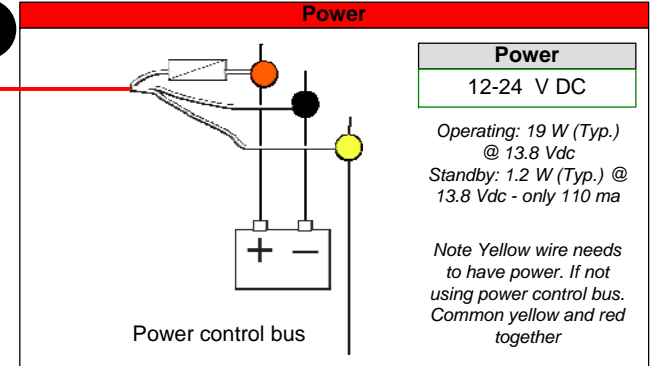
Power

| Power |
|---|
| 12-24 V DC |

Operating: 19 W (Typ.) @ 13.8 Vdc
Standby: 1.2 W (Typ.) @ 13.8 Vdc - only 110 ma

Note Yellow wire needs to have power. If not using power control bus. Common yellow and red together

+ −

Power control bus